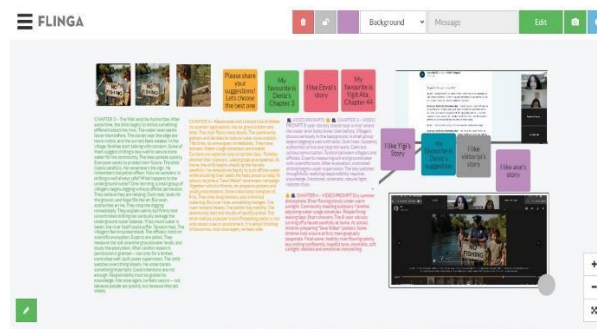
FLINGA

Background

Message

Edit

Please share your suggestions! Let's choose the best one

My favourite is Deniz's Chapter 3

I like Esra's story

My favourite is Yigit Ata Chapter 4

I like Yigit's Story

my favourite is Deniz's Chapter

I like viktorija's story

I like ana's story

CHAPTER 3 - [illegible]

CHAPTER 4 - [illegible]

CHAPTER 4 - VIDEO PROMPT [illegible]

CHAPTER 4 - VIDEO PROMPT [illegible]

FISHING